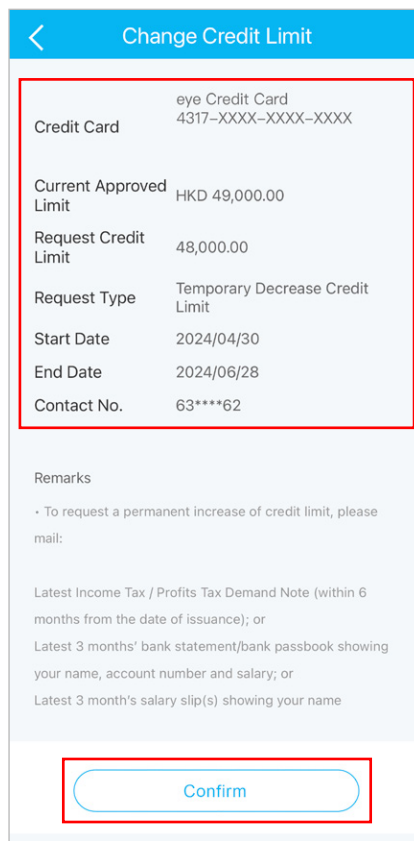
Change Credit Limit

| | |
|---|---|
| Credit Card | eye Credit Card 4317-XXXX-XXXX-XXXX |
| Current Approved Limit | HKD 49,000.00 |
| Request Credit Limit | 48,000.00 |
| Request Type | Temporary Decrease Credit Limit |
| Start Date | 2024/04/30 |
| End Date | 2024/06/28 |
| Contact No. | 63****62 |

Remarks

• To request a permanent increase of credit limit, please mail:

Latest Income Tax / Profits Tax Demand Note (within 6 months from the date of issuance); or
Latest 3 months' bank statement/bank passbook showing your name, account number and salary; or
Latest 3 month's salary slip(s) showing your name

Confirm